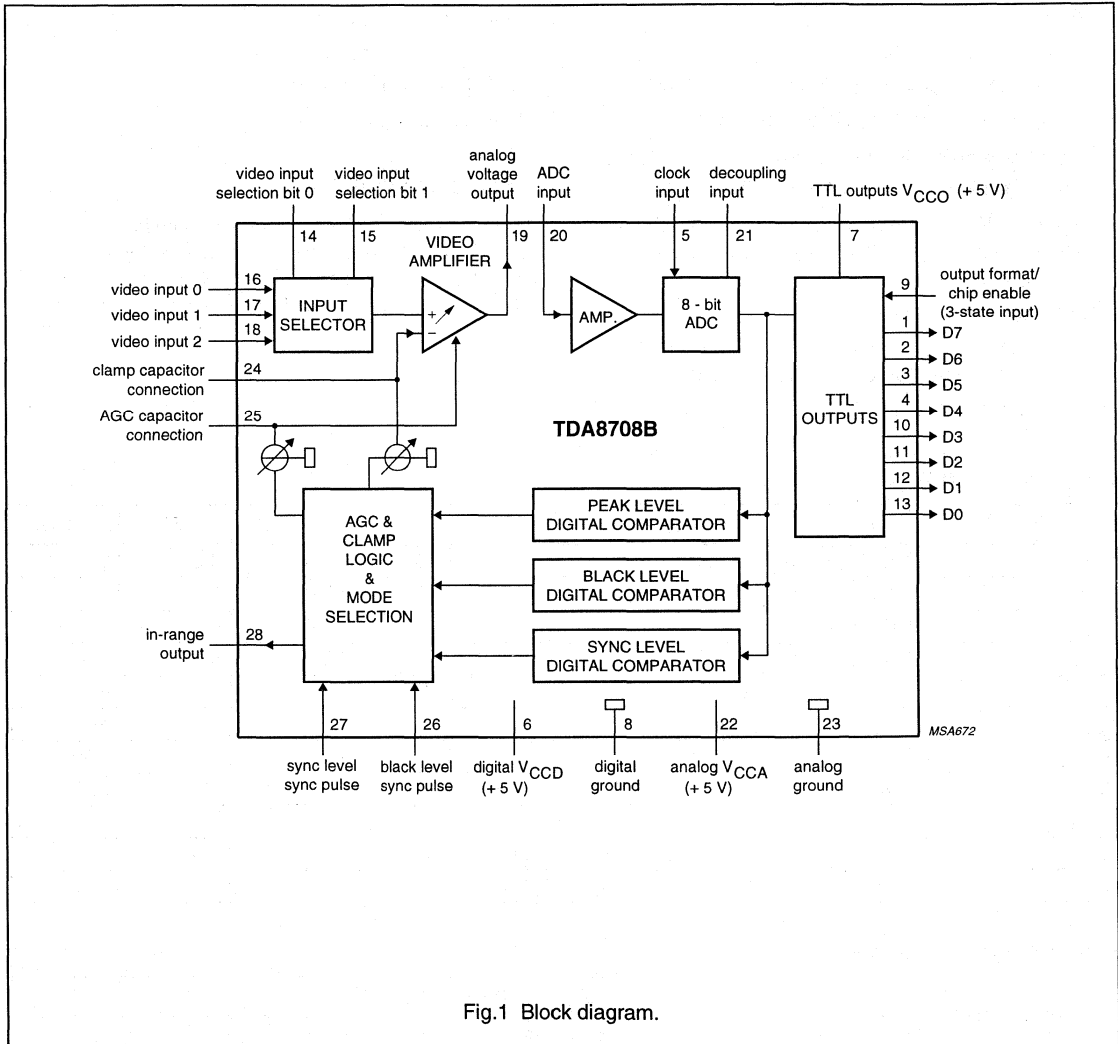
video input selection bit 0

video input selection bit 1

analog voltage output

ADC input

clock input

decoupling input

TTL outputs $V_{CCO}$ (+ 5 V)

14

15

VIDEO AMPLIFIER

19

20

5

21

7

video input 0

16

video input 1

17

video input 2

18

INPUT SELECTOR

+

−

AMP.

8 - bit ADC

9

output format/ chip enable (3-state input)

1

D7

2

D6

3

D5

4

D4

10

D3

11

D2

12

D1

13

D0

clamp capacitor connection

24

AGC capacitor connection

25

TDA8708B

TTL OUTPUTS

AGC & CLAMP LOGIC & MODE SELECTION

PEAK LEVEL DIGITAL COMPARATOR

BLACK LEVEL DIGITAL COMPARATOR

SYNC LEVEL DIGITAL COMPARATOR

in-range output

28

27

26

6

8

22

23

MSA672

sync level sync pulse

black level sync pulse

digital $V_{CCD}$ (+ 5 V)

digital ground

analog $V_{CCA}$ (+ 5 V)

analog ground

Fig.1 Block diagram.